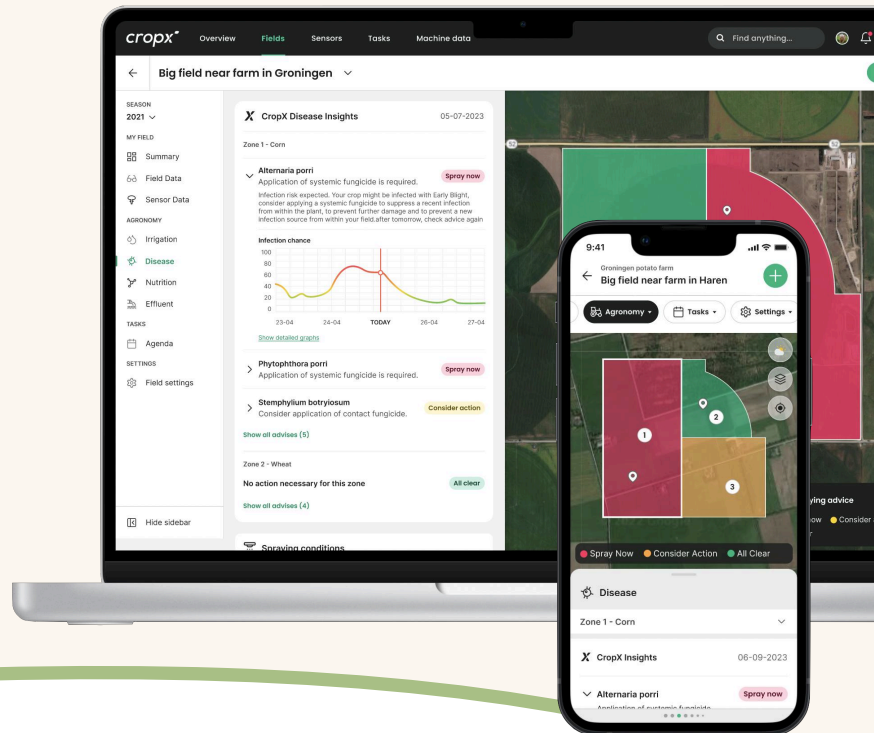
cropx Overview Fields Sensors Tasks Machine data

Find anything...

Big field near farm in Groningen

SEASON
2021
MY FIELD
Summary
Field Data
Sensor Data
AGRONOMY
Irrigation
Disease
Nutrition
Effluent
TASKS
Agenda
SETTINGS
Field settings

Hide sidebar

CropX Disease Insights 05-07-2023

Zone 1 - Corn

Alternaria porri
Application of systemic fungicide is required.
Spray now

Infection risk expected. Your crop might be infected with Early Blight, consider applying a systemic fungicide to suppress a recent infection from within the plant, to prevent further damage and to prevent a new infection source from within your field.after tomorrow, check advice again

Infection chance
100
80
60
40
20
0
23-04 24-04 TODAY 26-04 27-04

Show detailed graphs

Phytophthora porri
Application of systemic fungicide is required.
Spray now

Stemphylium botryiosum
Consider application of contact fungicide.
Consider action

Show all advises (5)

Zone 2 - Wheat
No action necessary for this zone
All clear

Show all advises (4)

Spraying conditions

ying advice
ow Consider

9:41
Groningen potato farm
Big field near farm in Haren

Agronomy Tasks Settings

1
2
3

Spray Now Consider Action All Clear

Disease

Zone 1 - Corn

CropX Insights 06-09-2023

Alternaria porri
Spray now
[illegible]